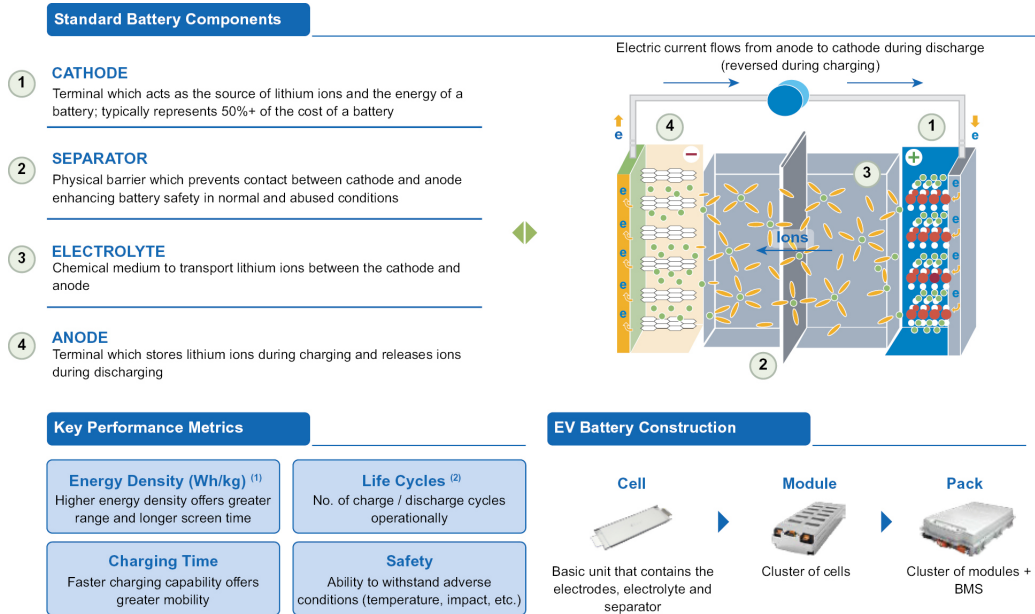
Standard Battery Components

1 CATHODE
Terminal which acts as the source of lithium ions and the energy of a battery; typically represents 50%+ of the cost of a battery

2 SEPARATOR
Physical barrier which prevents contact between cathode and anode enhancing battery safety in normal and abused conditions

3 ELECTROLYTE
Chemical medium to transport lithium ions between the cathode and anode

4 ANODE
Terminal which stores lithium ions during charging and releases ions during discharging

Electric current flows from anode to cathode during discharge (reversed during charging)

e 4 − 1 + e
3
Ions
e e e e e e e
e e e e e e e
2

Key Performance Metrics

Energy Density (Wh/kg) $^{(1)}$
Higher energy density offers greater range and longer screen time

Life Cycles $^{(2)}$
No. of charge / discharge cycles operationally

Charging Time
Faster charging capability offers greater mobility

Safety
Ability to withstand adverse conditions (temperature, impact, etc.)

EV Battery Construction

Cell
Basic unit that contains the electrodes, electrolyte and separator

Module
Cluster of cells

Pack
Cluster of modules + BMS